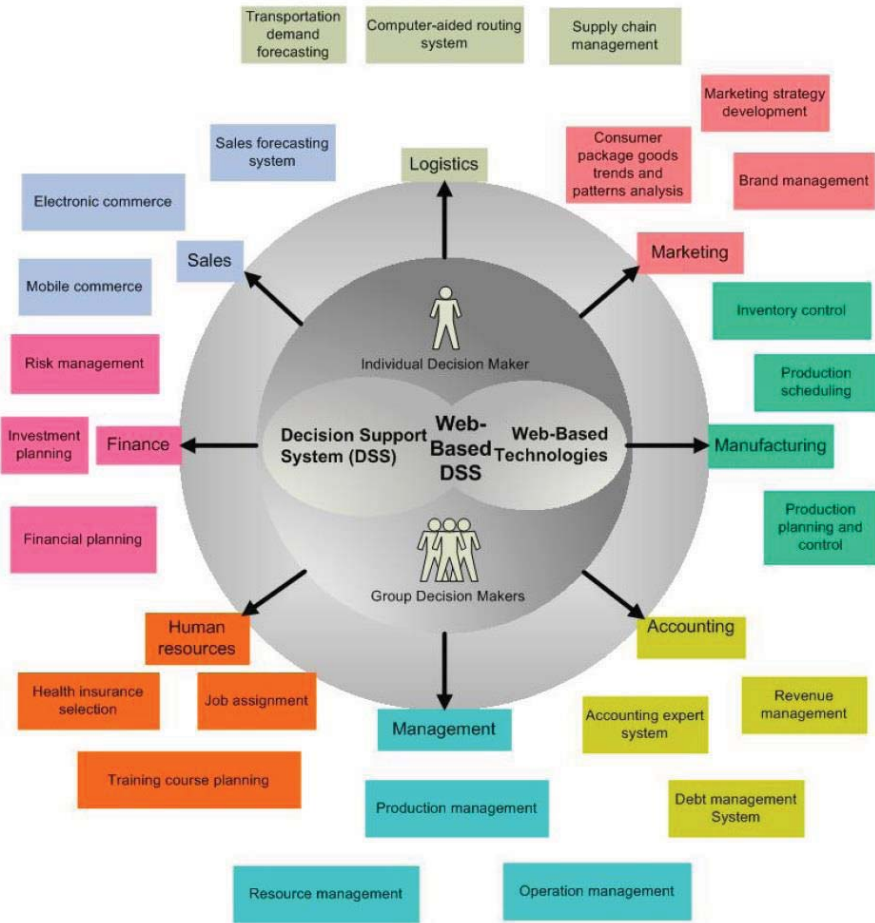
Transportation demand forecasting

Computer-aided routing system

Supply chain management

Marketing strategy development

Consumer package goods trends and patterns analysis

Brand management

Sales forecasting system

Logistics

Electronic commerce

Sales

Marketing

Mobile commerce

Inventory control

Risk management

Individual Decision Maker

Production scheduling

Investment planning

Finance

Decision Support System (DSS)

Web-Based DSS

Web-Based Technologies

Manufacturing

Financial planning

Production planning and control

Group Decision Makers

Human resources

Accounting

Health insurance selection

Job assignment

Revenue management

Management

Accounting expert system

Training course planning

Production management

Debt management System

Resource management

Operation management